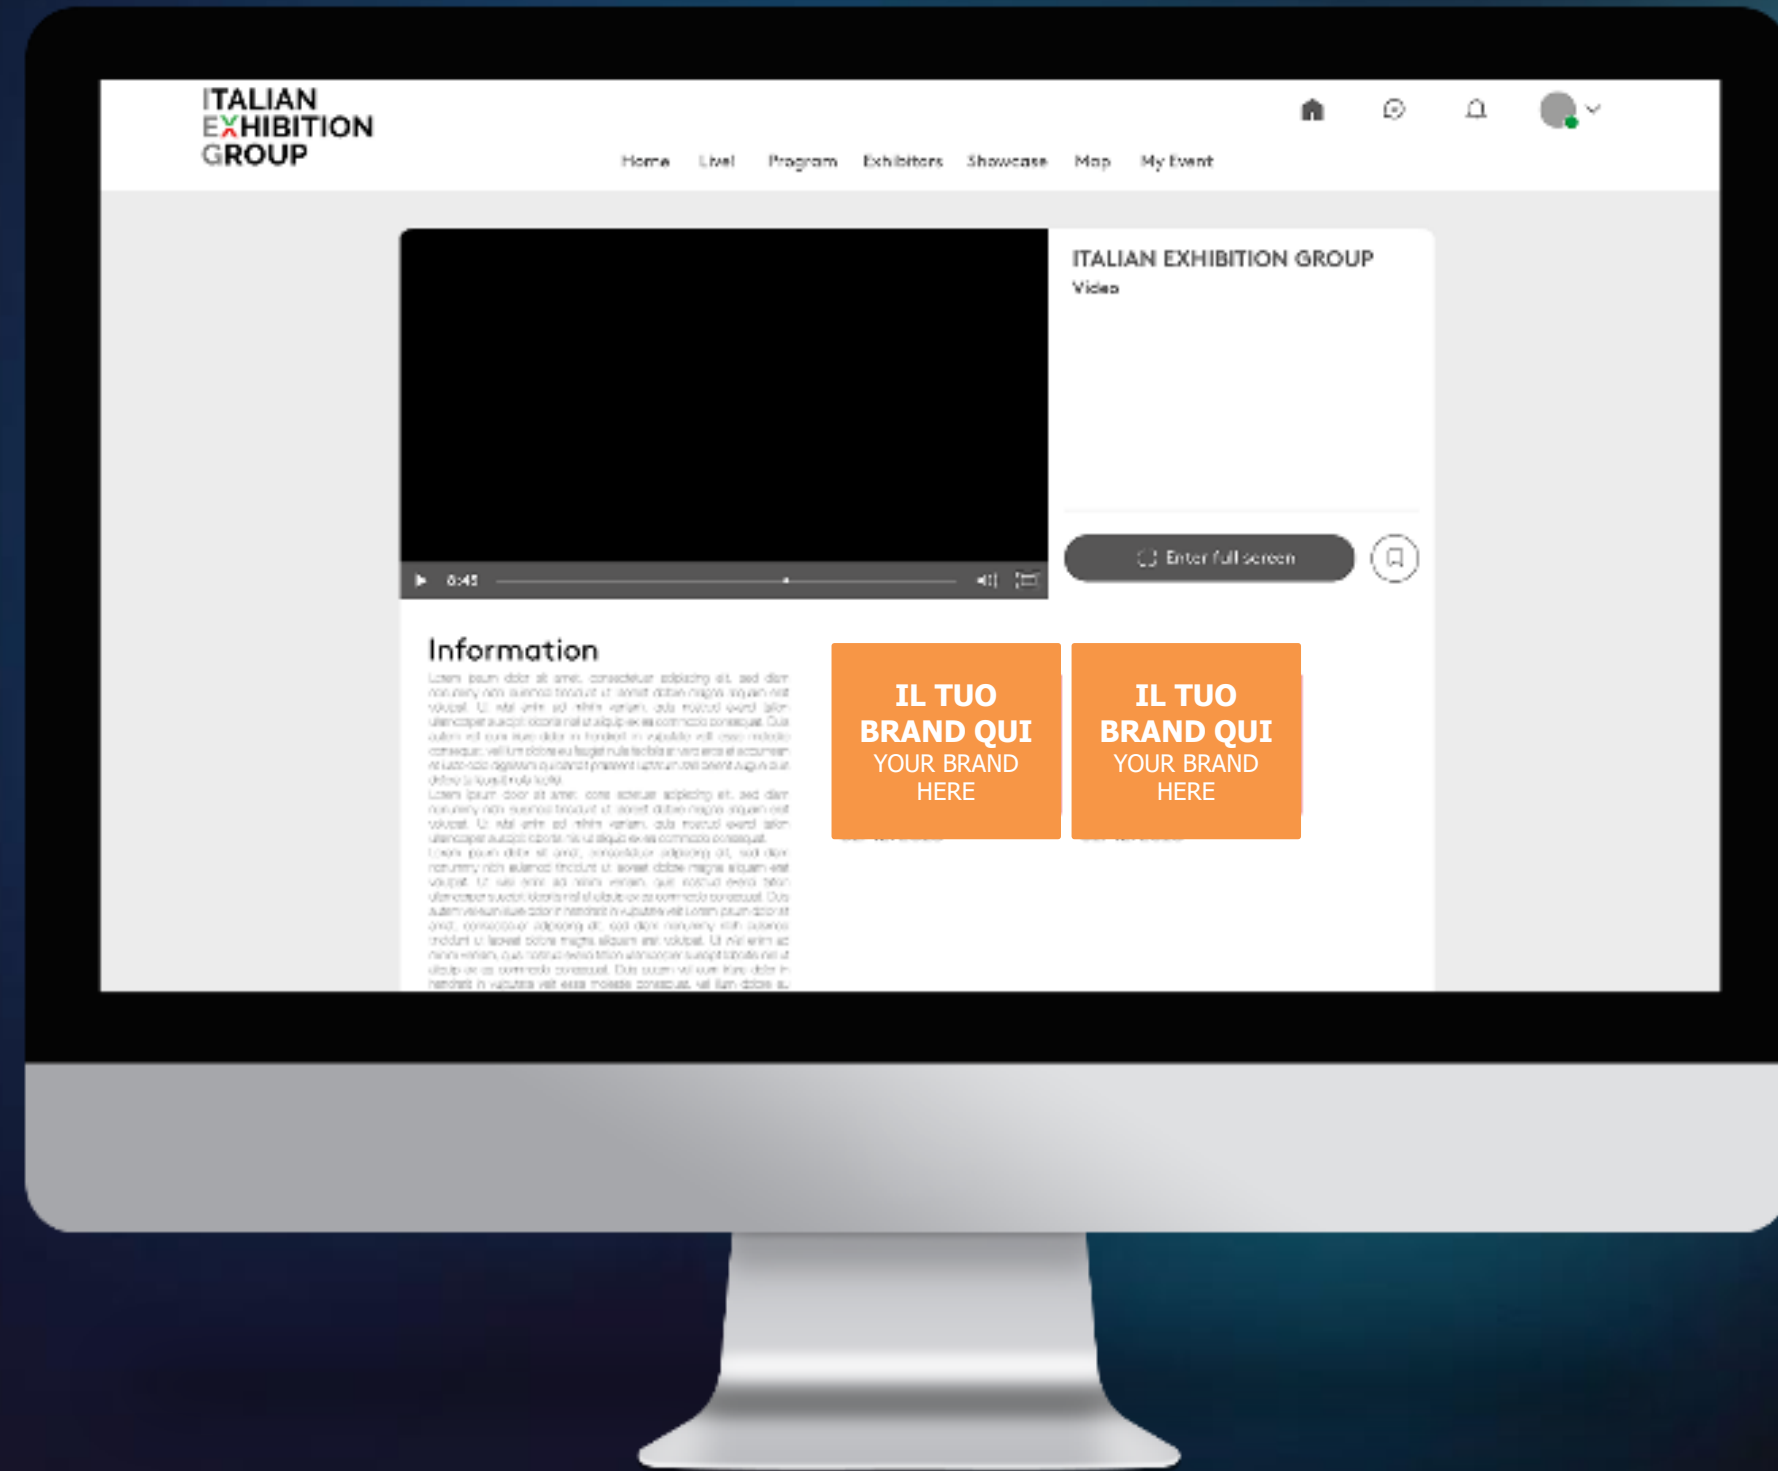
ITALIAN EXHIBITION GROUP

Home Live! Program Exhibitors Showcase Map My Event

ITALIAN EXHIBITION GROUP
Video

6:45

Enter full screen

Information

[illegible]

IL TUO BRAND QUI
YOUR BRAND HERE

IL TUO BRAND QUI
YOUR BRAND HERE